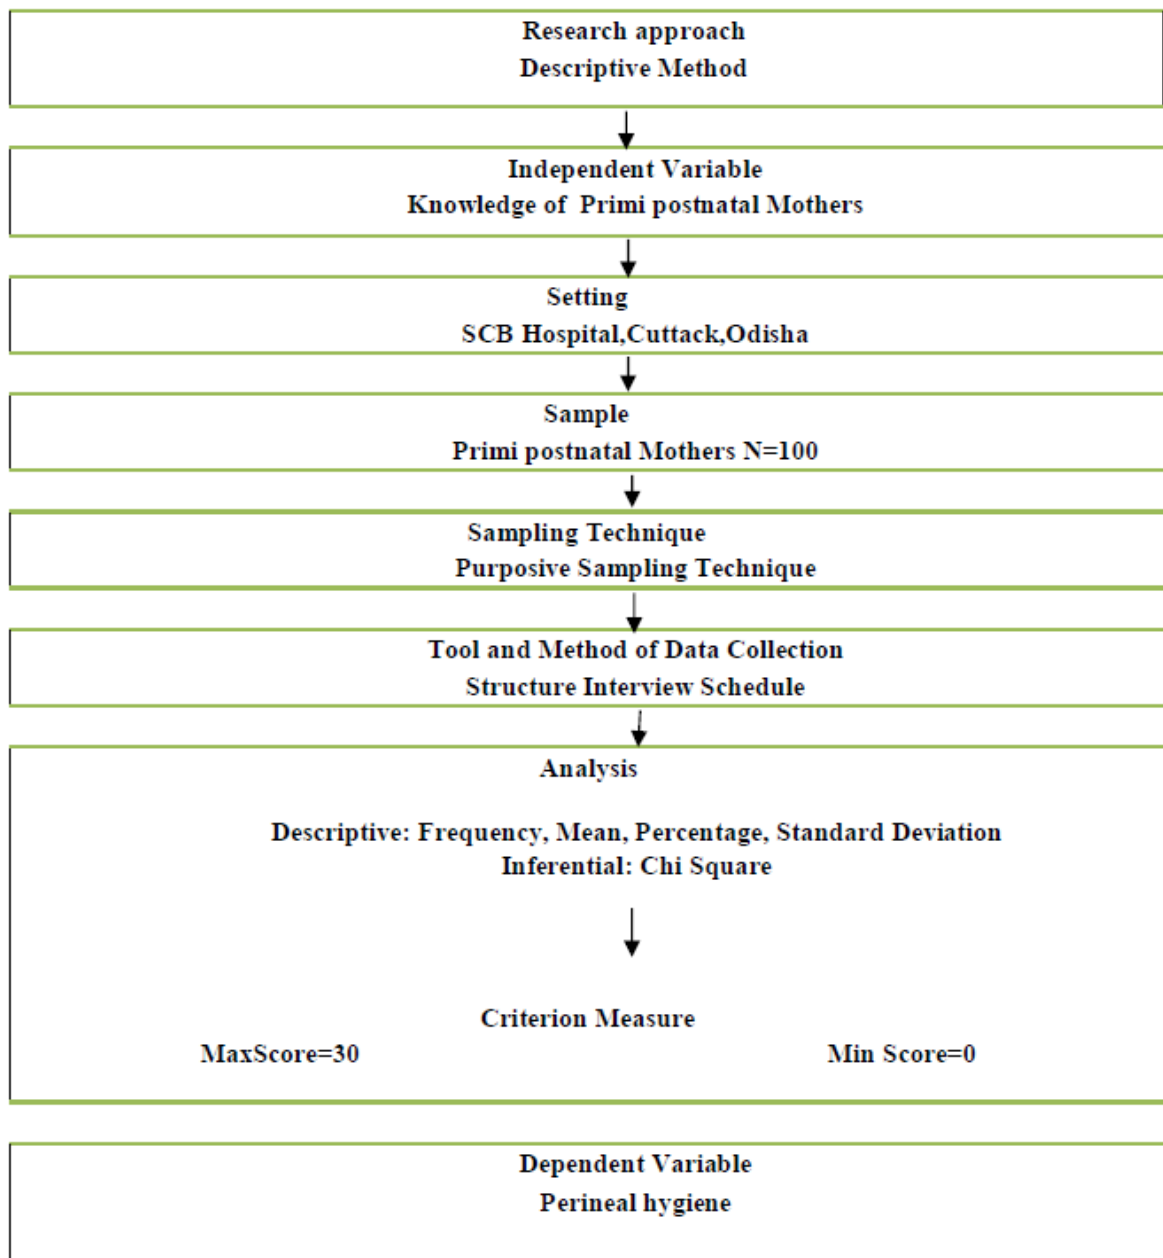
Research approach
Descriptive Method

Independent Variable
Knowledge of Primi postnatal Mothers

Setting
SCB Hospital,Cuttack,Odisha

Sample
Primi postnatal Mothers N=100

Sampling Technique
Purposive Sampling Technique

Tool and Method of Data Collection
Structure Interview Schedule

Analysis

Descriptive: Frequency, Mean, Percentage, Standard Deviation
Inferential: Chi Square

Criterion Measure
MaxScore=30

Min Score=0

Dependent Variable
Perineal hygiene